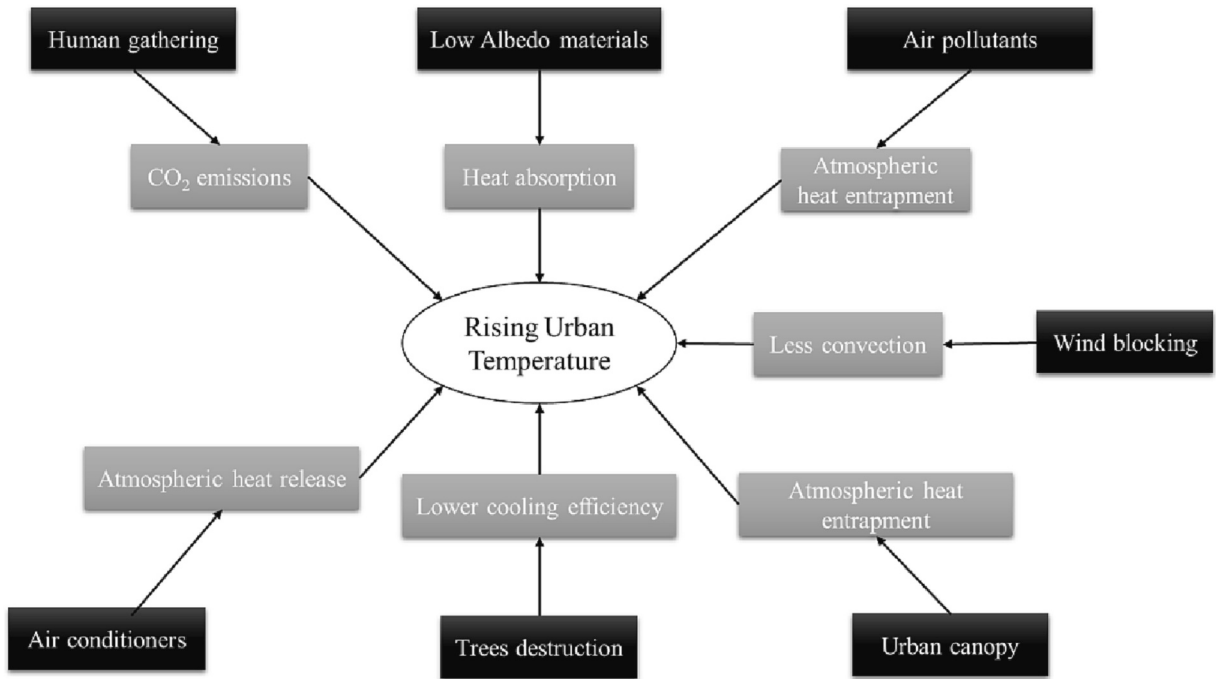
Human gathering

Low Albedo materials

Air pollutants

$CO_2$ emissions

Heat absorption

Atmospheric heat entrapment

Rising Urban Temperature

Less convection

Wind blocking

Atmospheric heat release

Lower cooling efficiency

Atmospheric heat entrapment

Air conditioners

Trees destruction

Urban canopy